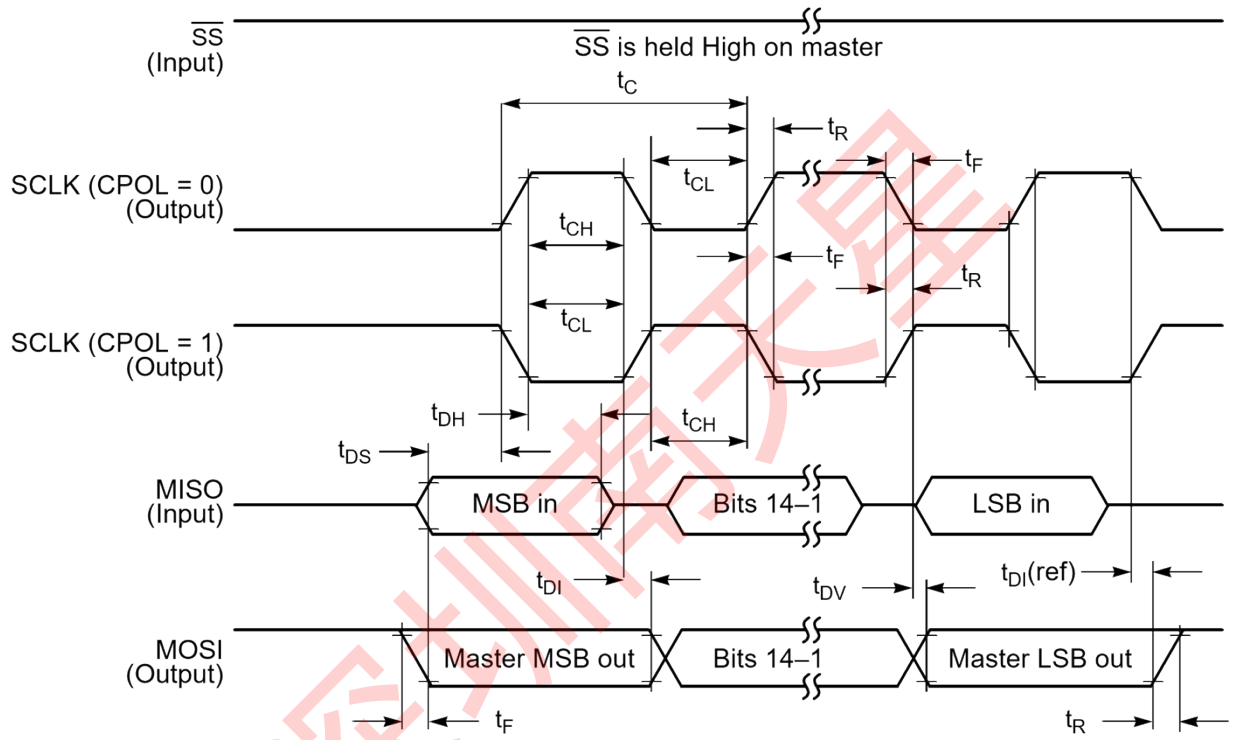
$\overline{SS}$
(Input)
$\overline{SS}$ is held High on master
$t_C$
$t_R$
$t_F$
SCLK (CPOL = 0)
(Output)
$t_{CL}$
$t_{CH}$
$t_F$
$t_R$
$t_{CL}$
SCLK (CPOL = 1)
(Output)
$t_{DH}$
$t_{CH}$
$t_{DS}$
MISO
(Input)
MSB in
Bits 14–1
LSB in
$t_{DI}$
$t_{DV}$
$t_{DI}$(ref)
MOSI
(Output)
Master MSB out
Bits 14–1
Master LSB out
$t_F$
$t_R$